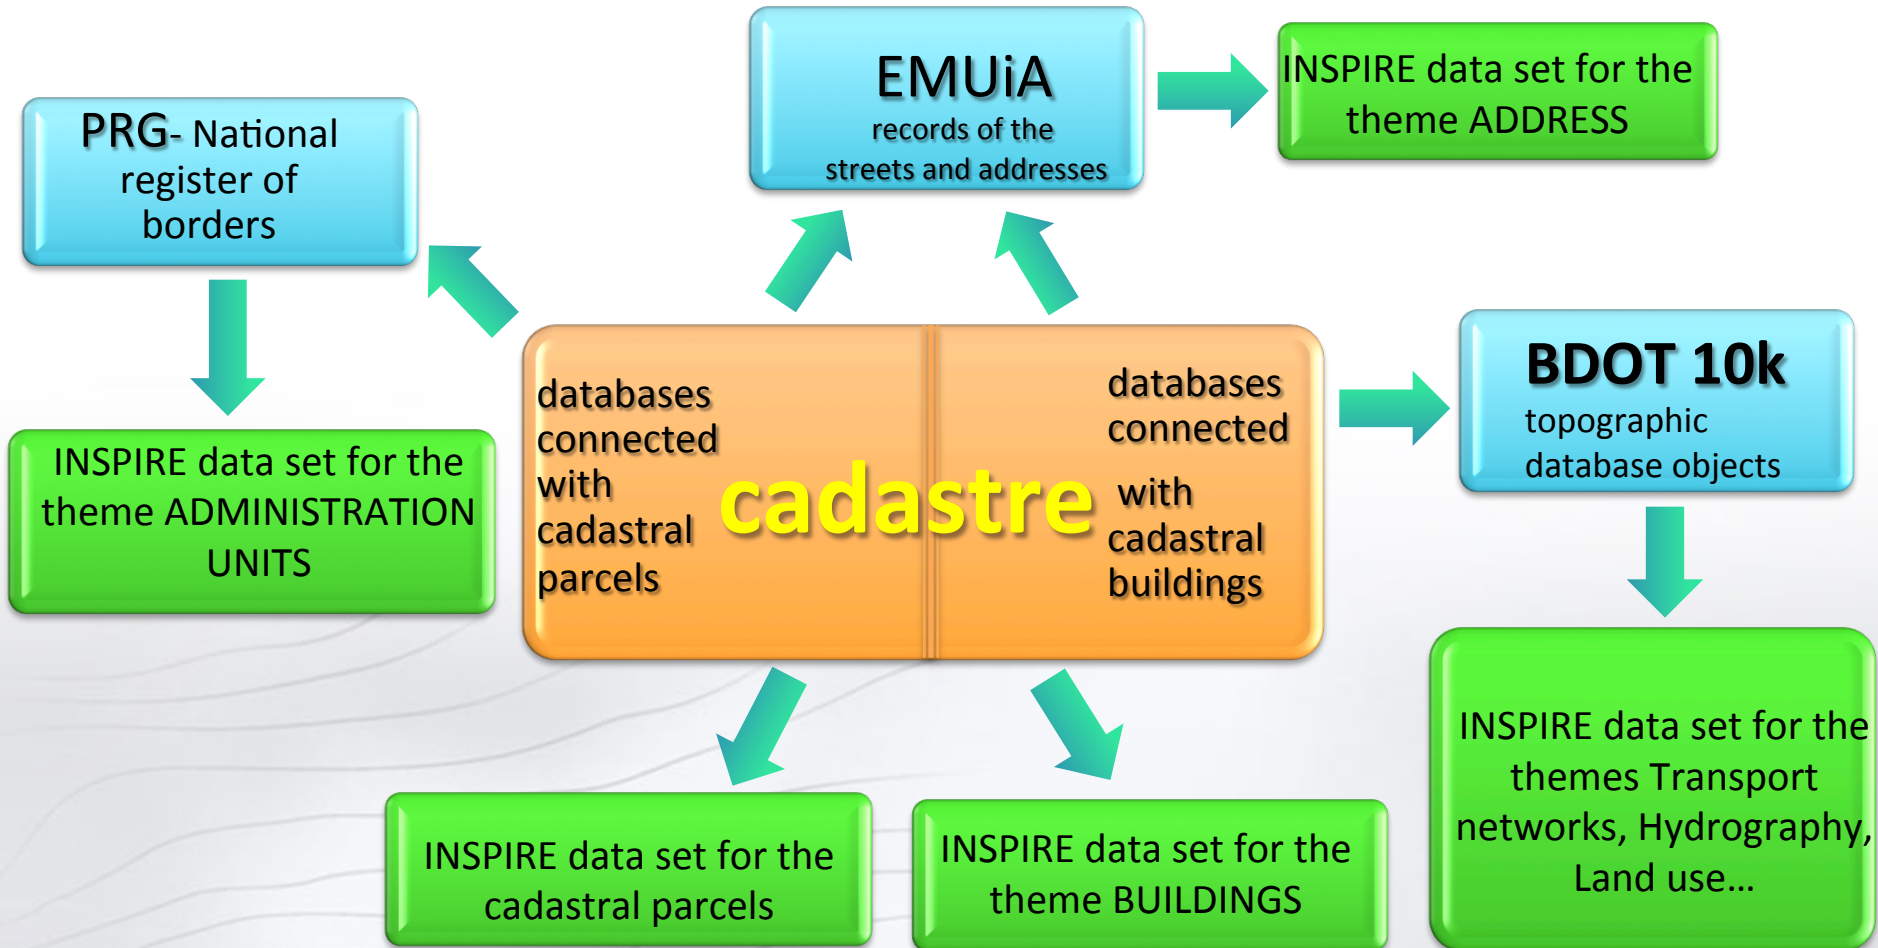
PRG- National register of borders

EMUiA
records of the streets and addresses

INSPIRE data set for the theme ADDRESS

INSPIRE data set for the theme ADMINISTRATION UNITS

databases connected with cadastral parcels

cadastre

databases connected with cadastral buildings

BDOT 10k
topographic database objects

INSPIRE data set for the themes Transport networks, Hydrography, Land use...

INSPIRE data set for the cadastral parcels

INSPIRE data set for the theme BUILDINGS